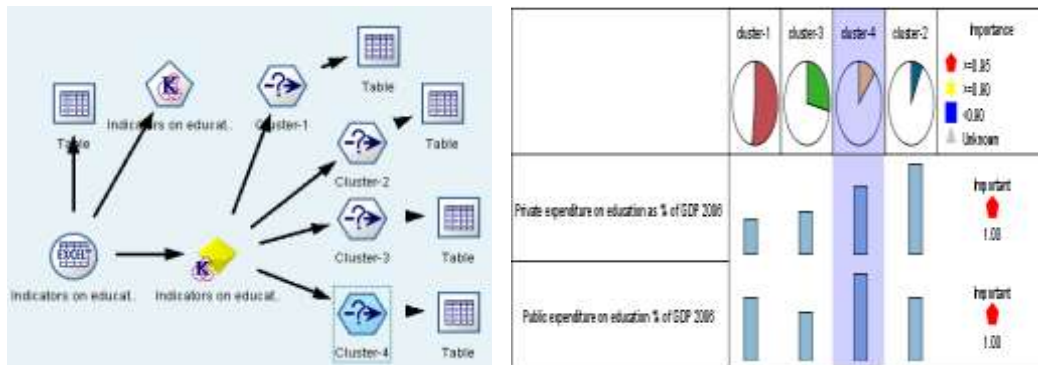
Table

Indicators on educat.

Cluster-1

Table

Table

Cluster-2

Table

Cluster-3

Table

Indicators on educat.

Indicators on educat.

Cluster-4

Table

| | cluster-1 | cluster-3 | cluster-4 | cluster-2 | Importance<br>>=0.95<br>>=0.90<br><0.90<br>Unknown |
|---|---|---|---|---|---|
| Private expenditure on education as % of GDP 2006 | | | | | Important<br>1.00 |
| Public expenditure on education % of GDP 2006 | | | | | Important<br>1.00 |